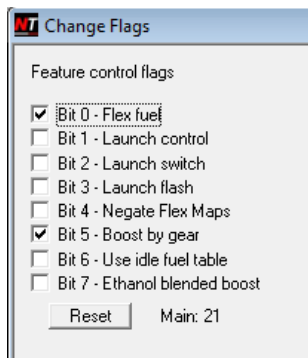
NT Change Flags

Feature control flags

☑ Bit 0 - Flex fuel
☐ Bit 1 - Launch control
☐ Bit 2 - Launch switch
☐ Bit 3 - Launch flash
☐ Bit 4 - Negate Flex Maps
☑ Bit 5 - Boost by gear
☐ Bit 6 - Use idle fuel table
☐ Bit 7 - Ethanol blended boost

Reset

Main: 21